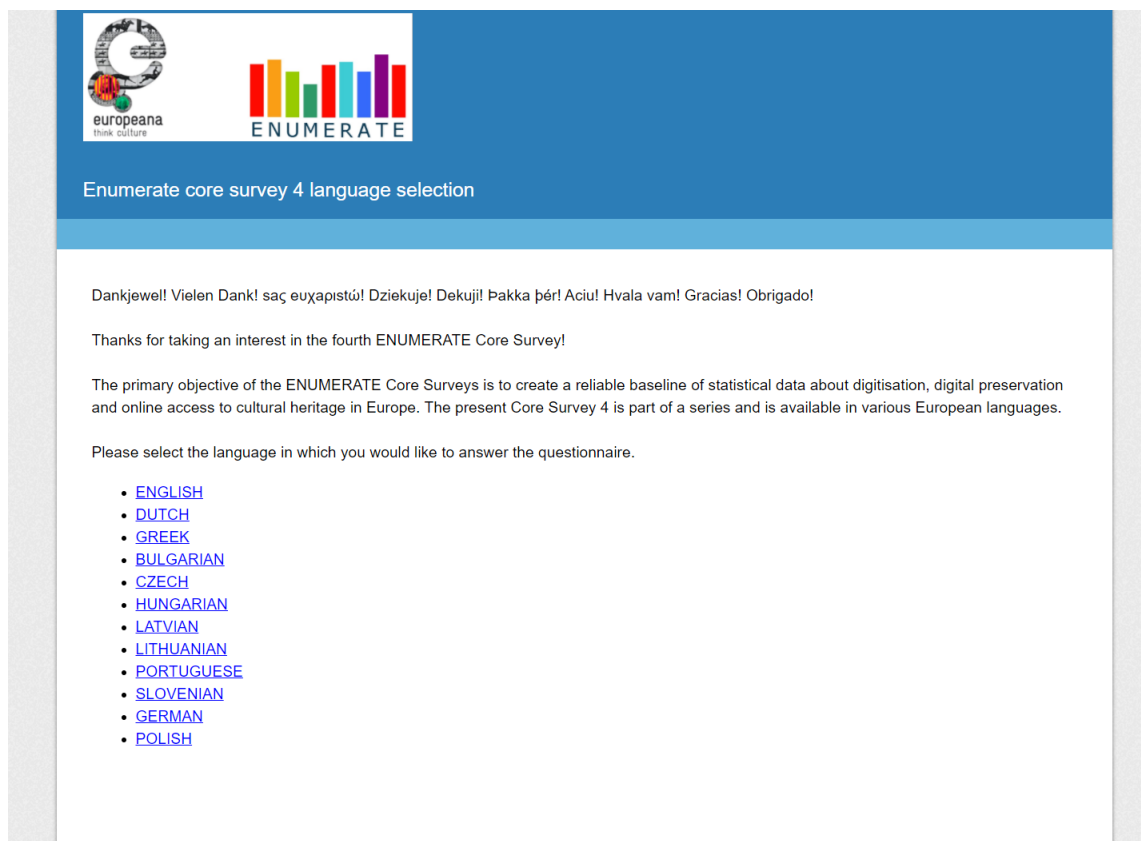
europeana
think culture

ENUMERATE

Enumerate core survey 4 language selection

Dankjewel! Vielen Dank! saç ευχαριστώ! Dziekuje! Dekuji! Þakka þér! Aciu! Hvala vam! Gracias! Obrigado!

Thanks for taking an interest in the fourth ENUMERATE Core Survey!

The primary objective of the ENUMERATE Core Surveys is to create a reliable baseline of statistical data about digitisation, digital preservation and online access to cultural heritage in Europe. The present Core Survey 4 is part of a series and is available in various European languages.

Please select the language in which you would like to answer the questionnaire.

- ENGLISH
- DUTCH
- GREEK
- BULGARIAN
- CZECH
- HUNGARIAN
- LATVIAN
- LITHUANIAN
- PORTUGUESE
- SLOVENIAN
- GERMAN
- POLISH